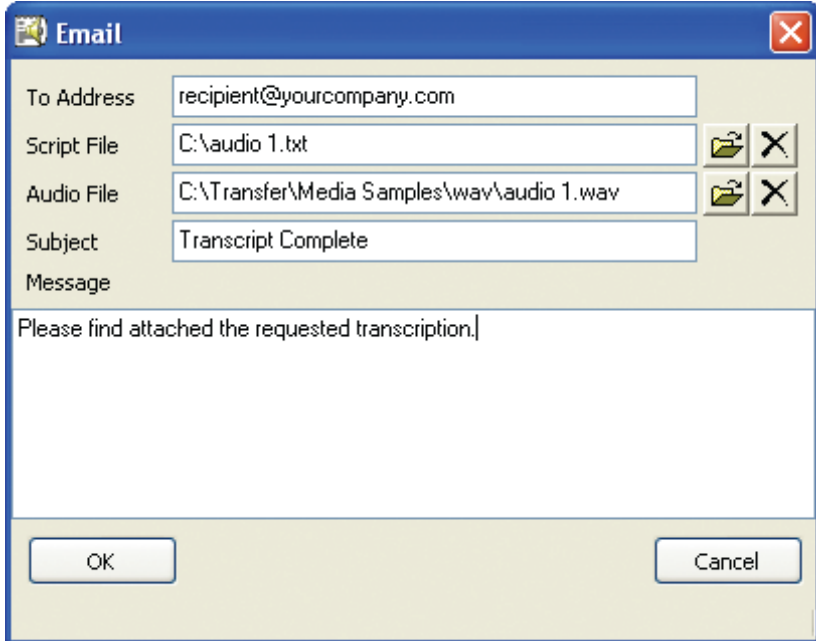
Email

To Address recipient@yourcompany.com

Script File C:\audio 1.txt

Audio File C:\Transfer\Media Samples\wav\audio 1.wav

Subject Transcript Complete

Message

Please find attached the requested transcription.

OK

Cancel